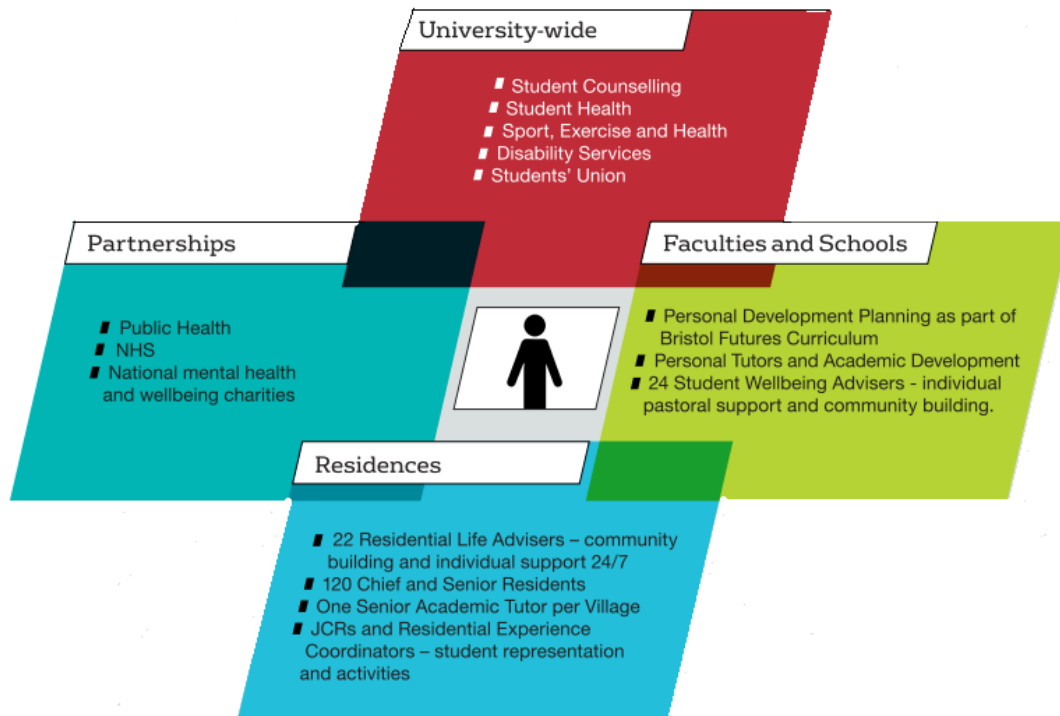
University-wide

- Student Counselling
- Student Health
- Sport, Exercise and Health
- Disability Services
- Students' Union

Partnerships

- Public Health
- NHS
- National mental health and wellbeing charities

Faculties and Schools

- Personal Development Planning as part of Bristol Futures Curriculum
- Personal Tutors and Academic Development
- 24 Student Wellbeing Advisers - individual pastoral support and community building.

Residences

- 22 Residential Life Advisers – community building and individual support 24/7
- 120 Chief and Senior Residents
- One Senior Academic Tutor per Village
- JCRs and Residential Experience Coordinators – student representation and activities